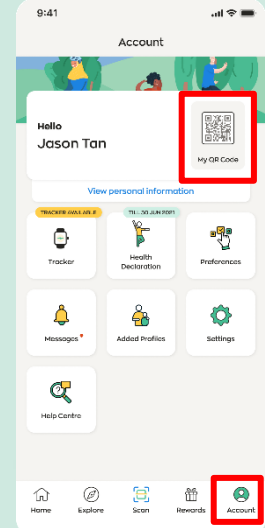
9:41

Account

Hello
Jason Tan

My QR Code

View personal information

TRACKER AVAILABLE

TILL 30 JUN 2021

Tracker

Health Declaration

Preferences

Messages

Added Profiles

Settings

Help Centre

Home

Explore

Scan

Rewards

Account